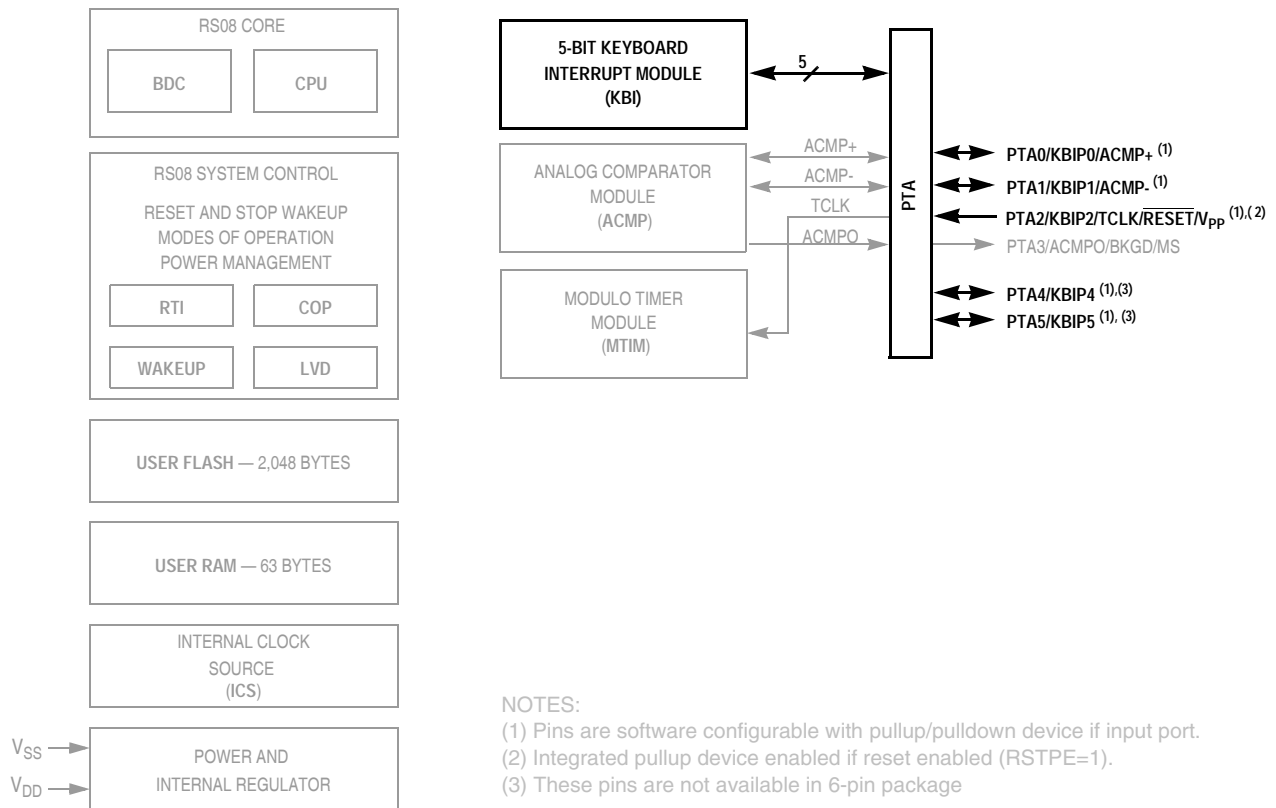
RS08 CORE

BDC

CPU

RS08 SYSTEM CONTROL

RESET AND STOP WAKEUP
MODES OF OPERATION
POWER MANAGEMENT

RTI

COP

WAKEUP

LVD

USER FLASH — 2,048 BYTES

USER RAM — 63 BYTES

INTERNAL CLOCK SOURCE (ICS)

$V_{SS}$

$V_{DD}$

POWER AND INTERNAL REGULATOR

5-BIT KEYBOARD INTERRUPT MODULE (KBI)

5

ANALOG COMPARATOR MODULE (ACMP)

ACMP+

ACMP-

TCLK

ACMPO

MODULO TIMER MODULE (MTIM)

PTA

PTA0/KBIP0/ACMP+ (1)

PTA1/KBIP1/ACMP- (1)

PTA2/KBIP2/TCLK/$\overline{RESET}$/$V_{PP}$ (1),( 2)

PTA3/ACMPO/BKGD/MS

PTA4/KBIP4 (1),(3)

PTA5/KBIP5 (1), (3)

NOTES:
(1) Pins are software configurable with pullup/pulldown device if input port.
(2) Integrated pullup device enabled if reset enabled (RSTPE=1).
(3) These pins are not available in 6-pin package